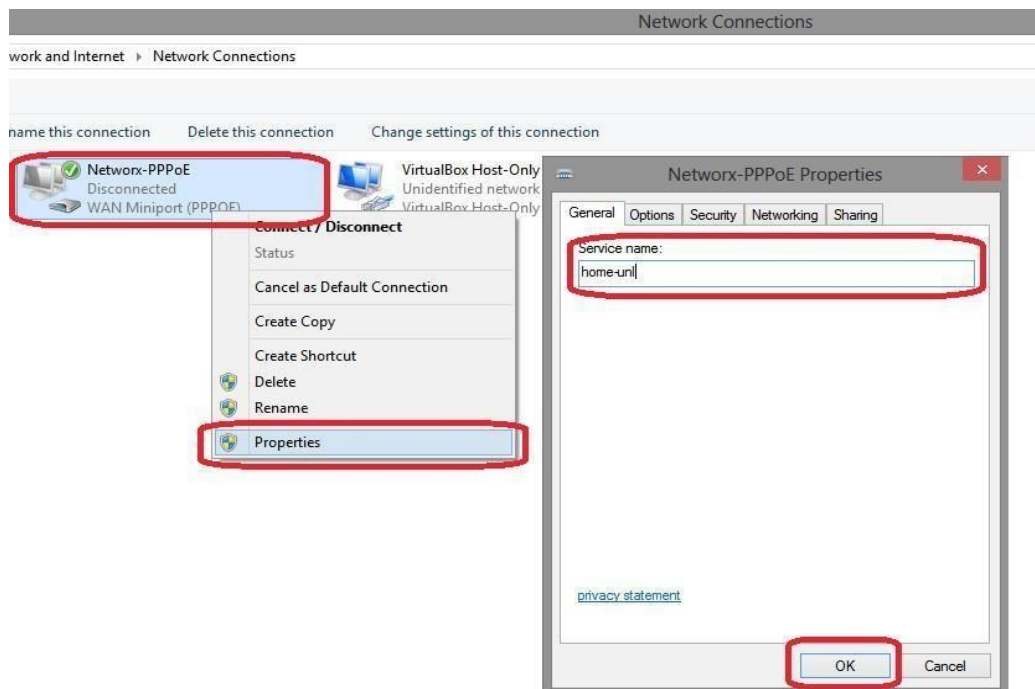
Network Connections

work and Internet ▸ Network Connections

name this connection Delete this connection Change settings of this connection

Networx-PPPoE
Disconnected
WAN Miniport (PPPOE)

VirtualBox Host-Only
Unidentified network
VirtualBox Host-Only

Connect / Disconnect
Status
Cancel as Default Connection
Create Copy
Create Shortcut
Delete
Rename
Properties

Networx-PPPoE Properties

General Options Security Networking Sharing

Service name:
home-unl

privacy statement

OK Cancel